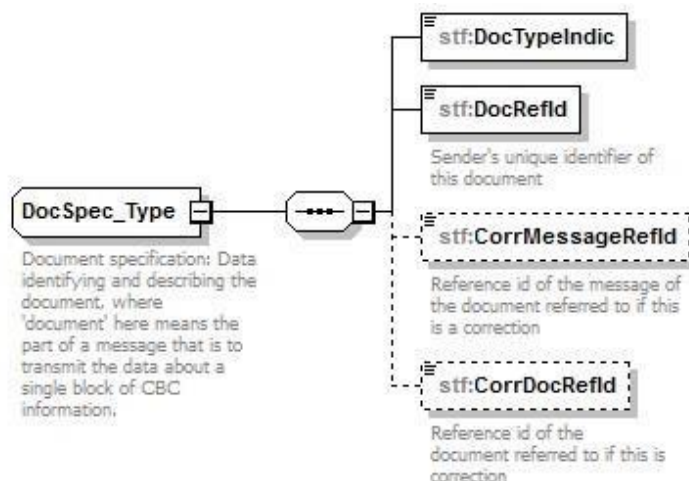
DocSpec_Type

Document specification: Data identifying and describing the document, where 'document' here means the part of a message that is to transmit the data about a single block of CBC information.

stf:DocTypeIndic

stf:DocRefId

Sender's unique identifier of this document

stf:CorrMessageRefId

Reference id of the message of the document referred to if this is a correction

stf:CorrDocRefId

Reference id of the document referred to if this is correction